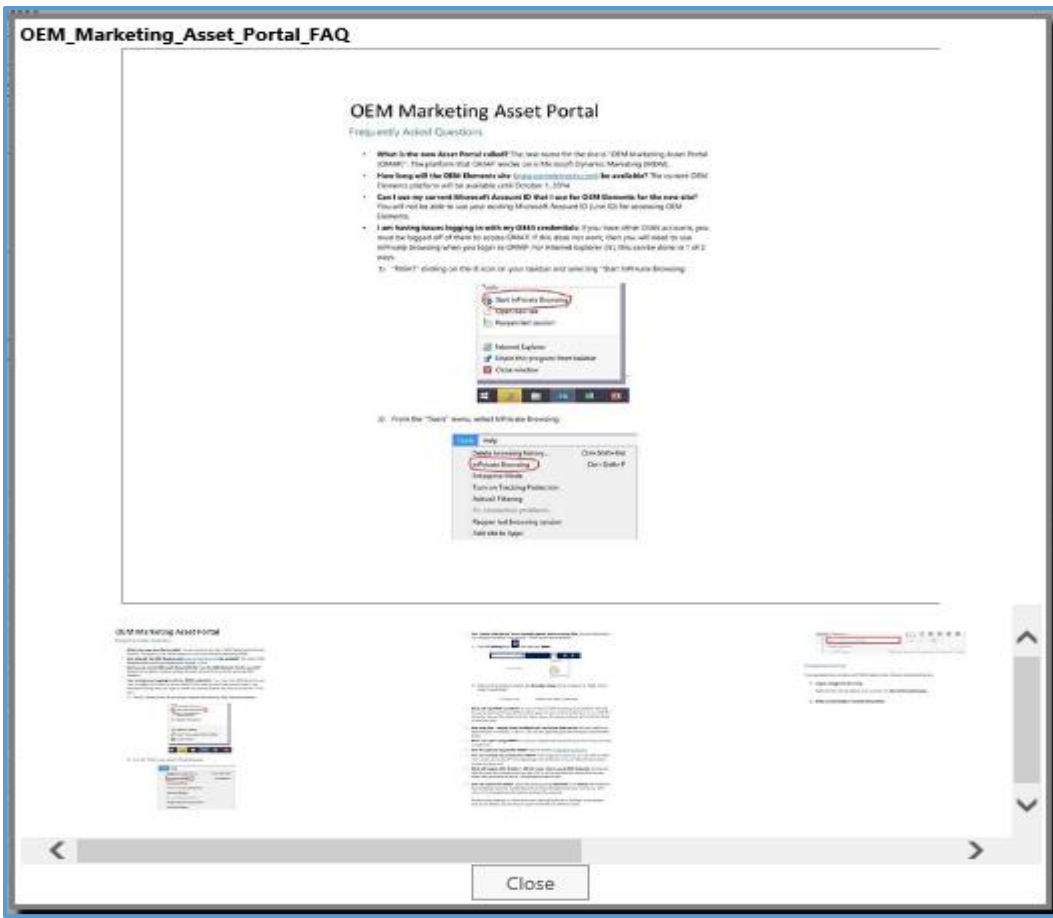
OEM_Marketing_Asset_Portal_FAQ

OEM Marketing Asset Portal

Frequently Asked Questions

- **What is the new Asset Portal called?** The new name for the tool is "OEM Marketing Asset Portal (OMAP)". The platform that OMAP resides on is Microsoft Dynamic Marketing (MDM).
- **How long will the OEM Elements site ([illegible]) be available?** The current OEM Elements platform will be available until October 1, 2014.
- **Can I use my current Microsoft Account ID that I use for OEM Elements for the new site?** You will not be able to use your existing Microsoft Account ID (Live ID) for accessing OEM Elements.
- **I am having issues logging in with my OMAP credentials:** If you have other OEM accounts, you must be logged off of them to access OMAP. If this does not work, then you will need to use InPrivate Browsing when you login to OMAP. For Internet Explorer (IE), this can be done in 1 of 2 ways.

1) "RIGHT" clicking on the IE icon on your taskbar and selecting "Start InPrivate Browsing."

Tasks
Start InPrivate Browsing
Open new tab
Reopen last session
Internet Explorer
Unpin this program from taskbar
Close window

2) From the "Tools" menu, select InPrivate Browsing.

Tools Help
Delete browsing history... Ctrl+Shift+Del
InPrivate Browsing Ctrl+Shift+P
Enterprise Mode
Turn on Tracking Protection
ActiveX Filtering
Fix connection problems...
Reopen last browsing session
Add site to Apps

OEM Marketing Asset Portal

Close